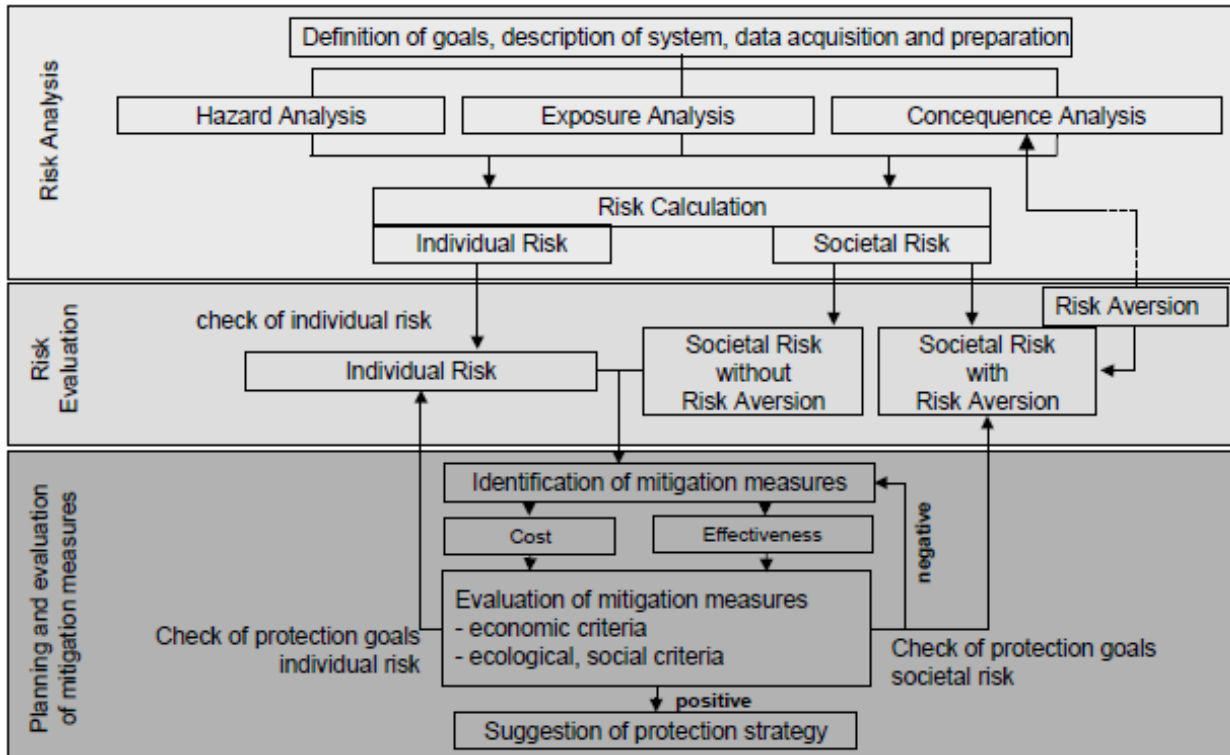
Risk Analysis

Definition of goals, description of system, data acquisition and preparation

Hazard Analysis

Exposure Analysis

Concequence Analysis

Risk Calculation

Individual Risk

Societal Risk

Risk Evaluation

Risk Aversion

check of individual risk

Individual Risk

Societal Risk without Risk Aversion

Societal Risk with Risk Aversion

Planning and evaluation of mitigation measures

Identification of mitigation measures

Cost

Effectiveness

negative

Evaluation of mitigation measures
- economic criteria
- ecological, social criteria

Check of protection goals individual risk

Check of protection goals societal risk

positive

Suggestion of protection strategy